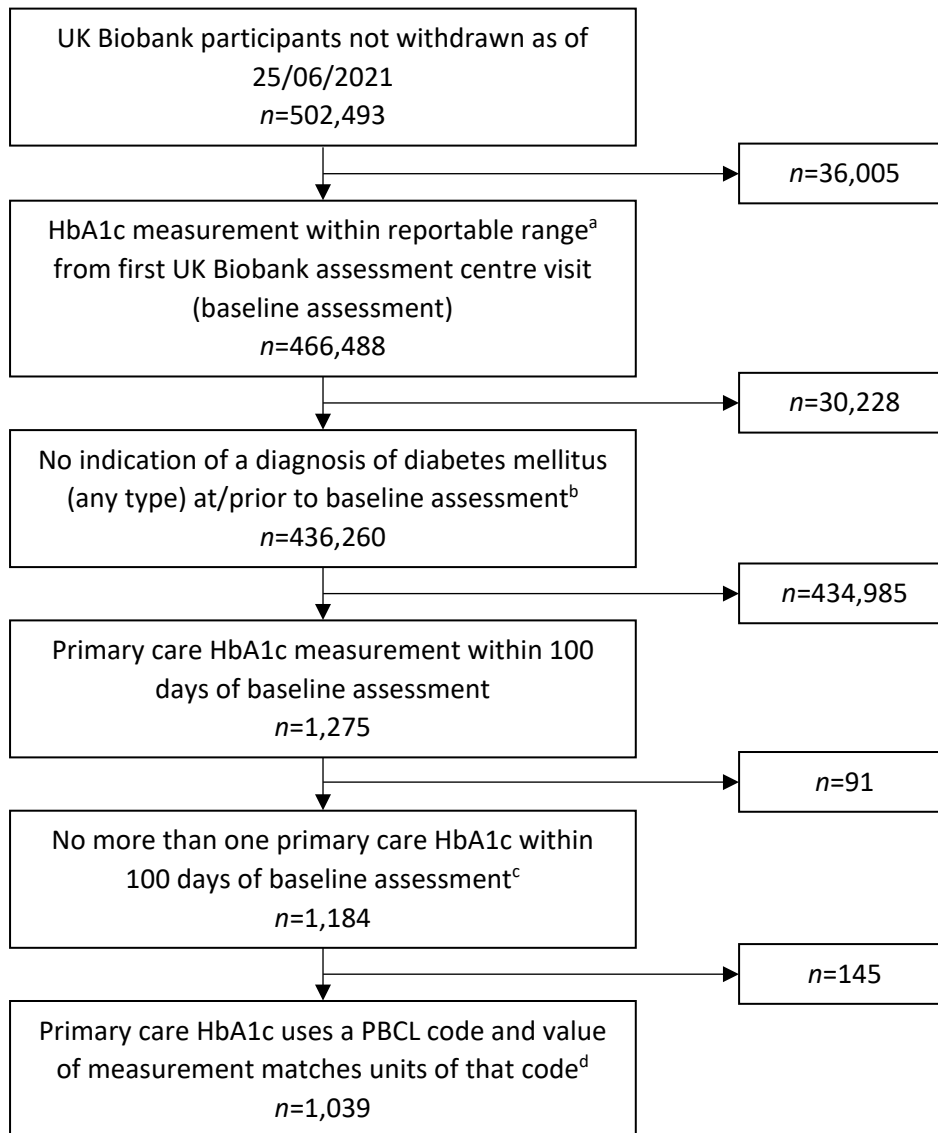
UK Biobank participants not withdrawn as of 25/06/2021
$n$=502,493

$n$=36,005

HbA1c measurement within reportable range$^{a}$ from first UK Biobank assessment centre visit (baseline assessment)
$n$=466,488

$n$=30,228

No indication of a diagnosis of diabetes mellitus (any type) at/prior to baseline assessment$^{b}$
$n$=436,260

$n$=434,985

Primary care HbA1c measurement within 100 days of baseline assessment
$n$=1,275

$n$=91

No more than one primary care HbA1c within 100 days of baseline assessment$^{c}$
$n$=1,184

$n$=145

Primary care HbA1c uses a PBCL code and value of measurement matches units of that code$^{d}$
$n$=1,039